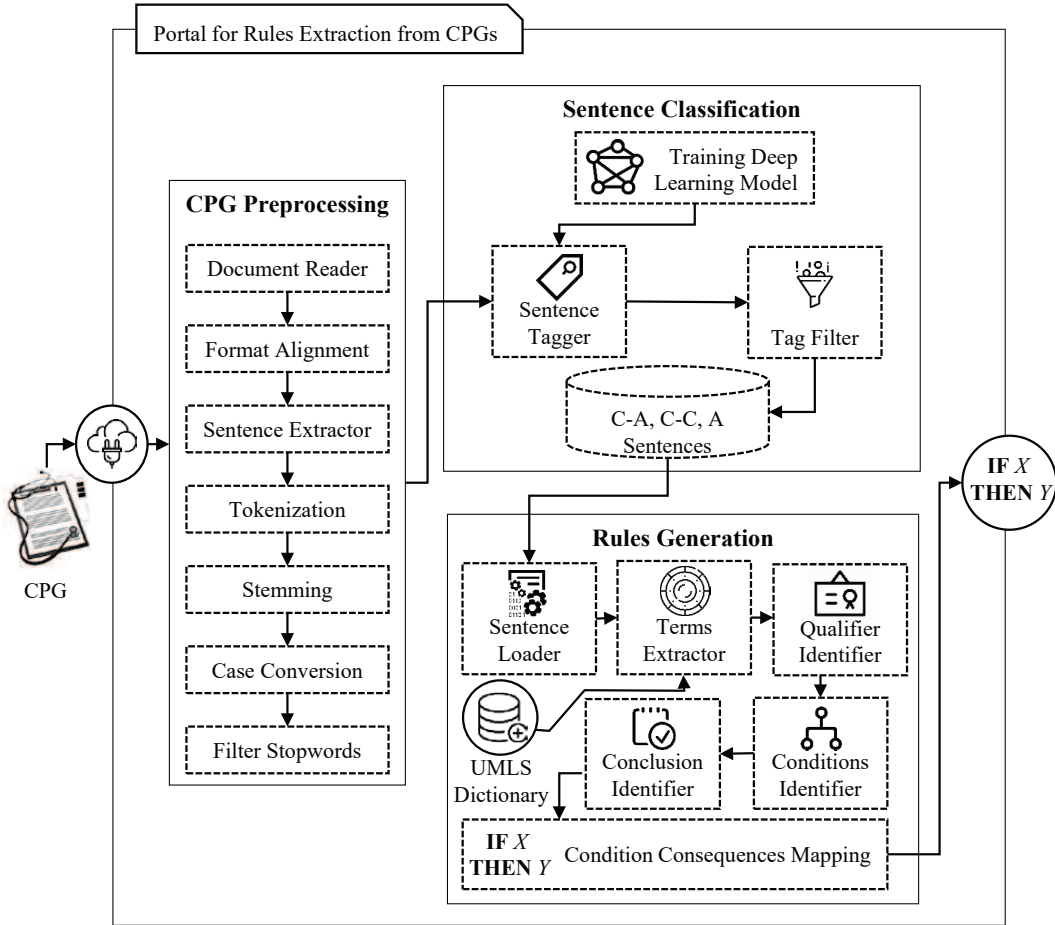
Portal for Rules Extraction from CPGs

CPG

CPG Preprocessing

Document Reader

Format Alignment

Sentence Extractor

Tokenization

Stemming

Case Conversion

Filter Stopwords

Sentence Classification

Training Deep Learning Model

Sentence Tagger

Tag Filter

C-A, C-C, A Sentences

Rules Generation

Sentence Loader

Terms Extractor

Qualifier Identifier

UMLS Dictionary

Conclusion Identifier

Conditions Identifier

**IF** $X$ **THEN** $Y$ Condition Consequences Mapping

**IF** $X$ **THEN** $Y$